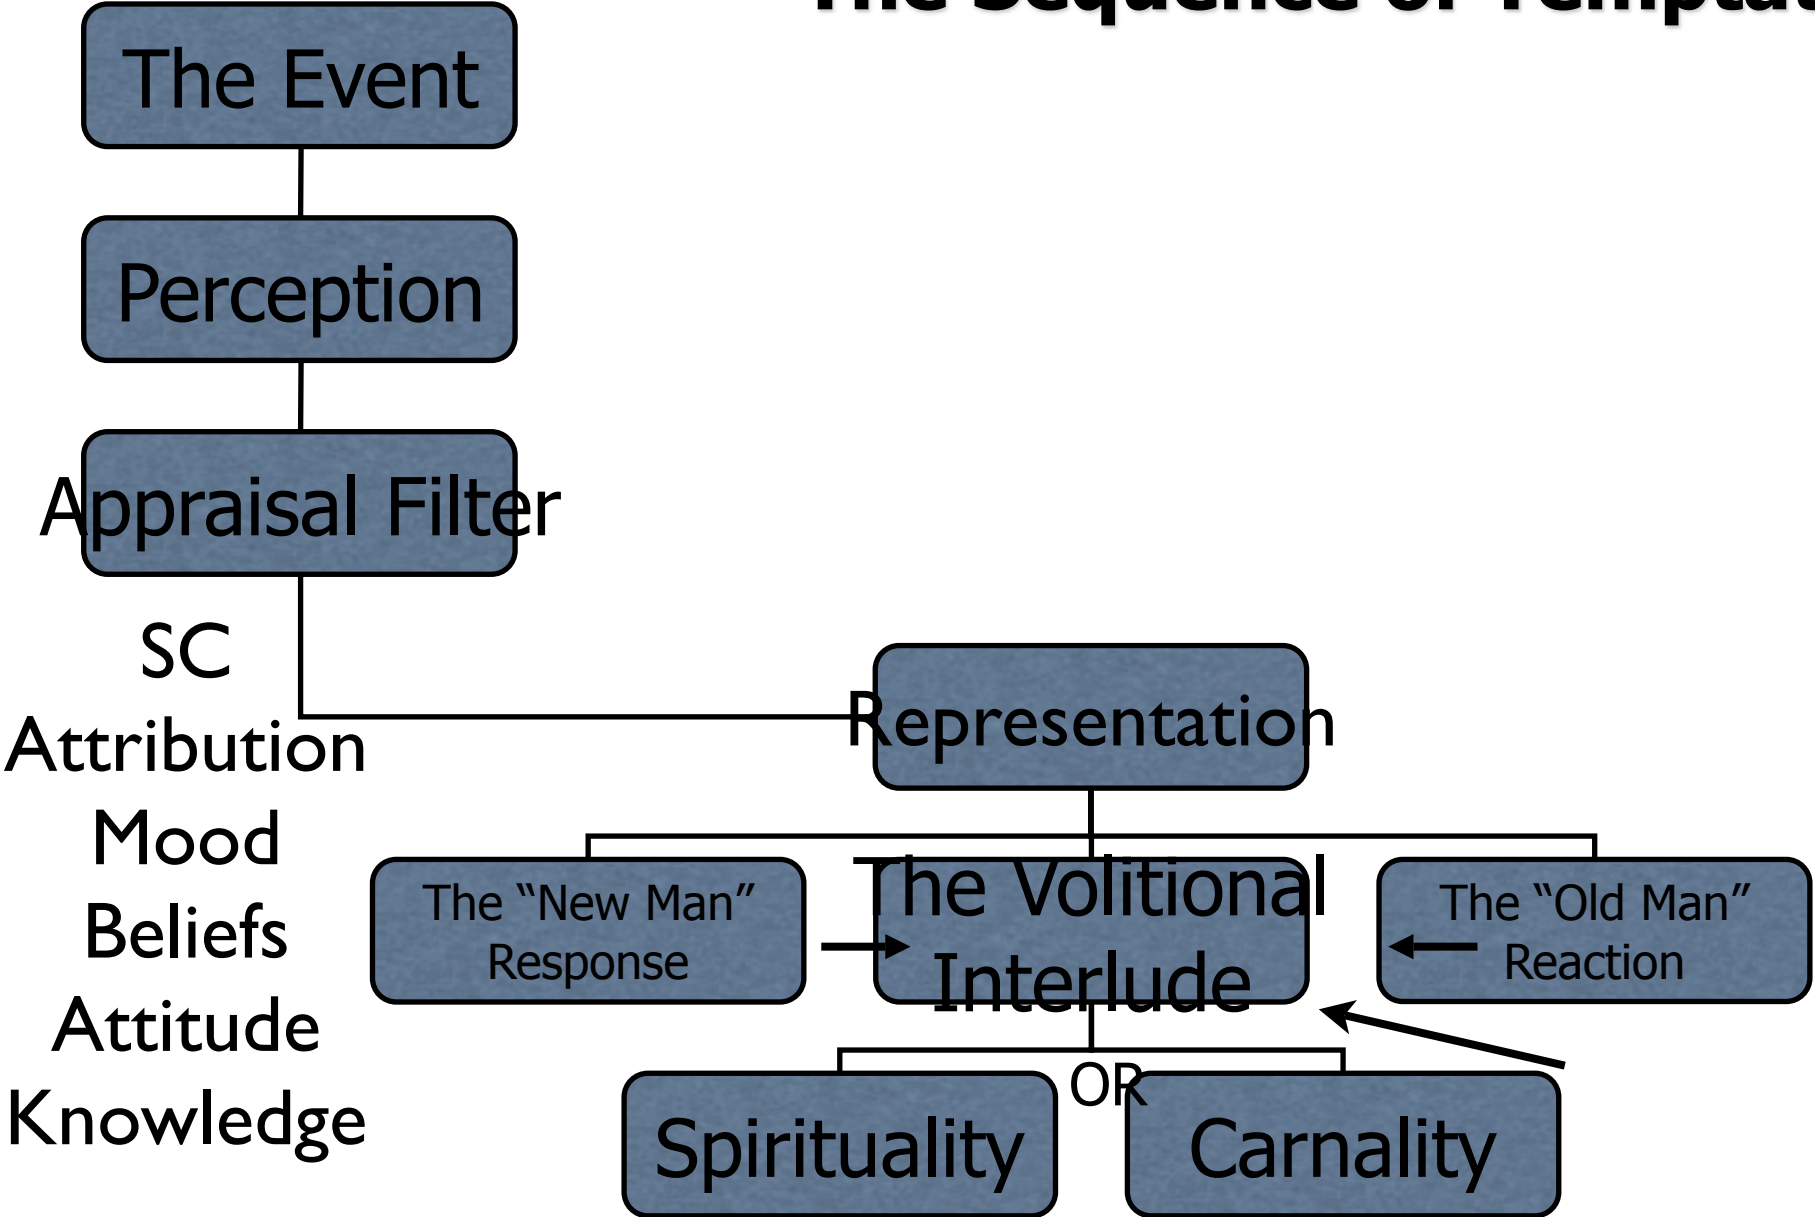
The Sequence of Temptat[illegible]

The Event

Perception

Appraisal Filter

SC
Attribution
Mood
Beliefs
Attitude
Knowledge

Representation

The "New Man" Response

The Volitional Interlude

The "Old Man" Reaction

OR

Spirituality

Carnality